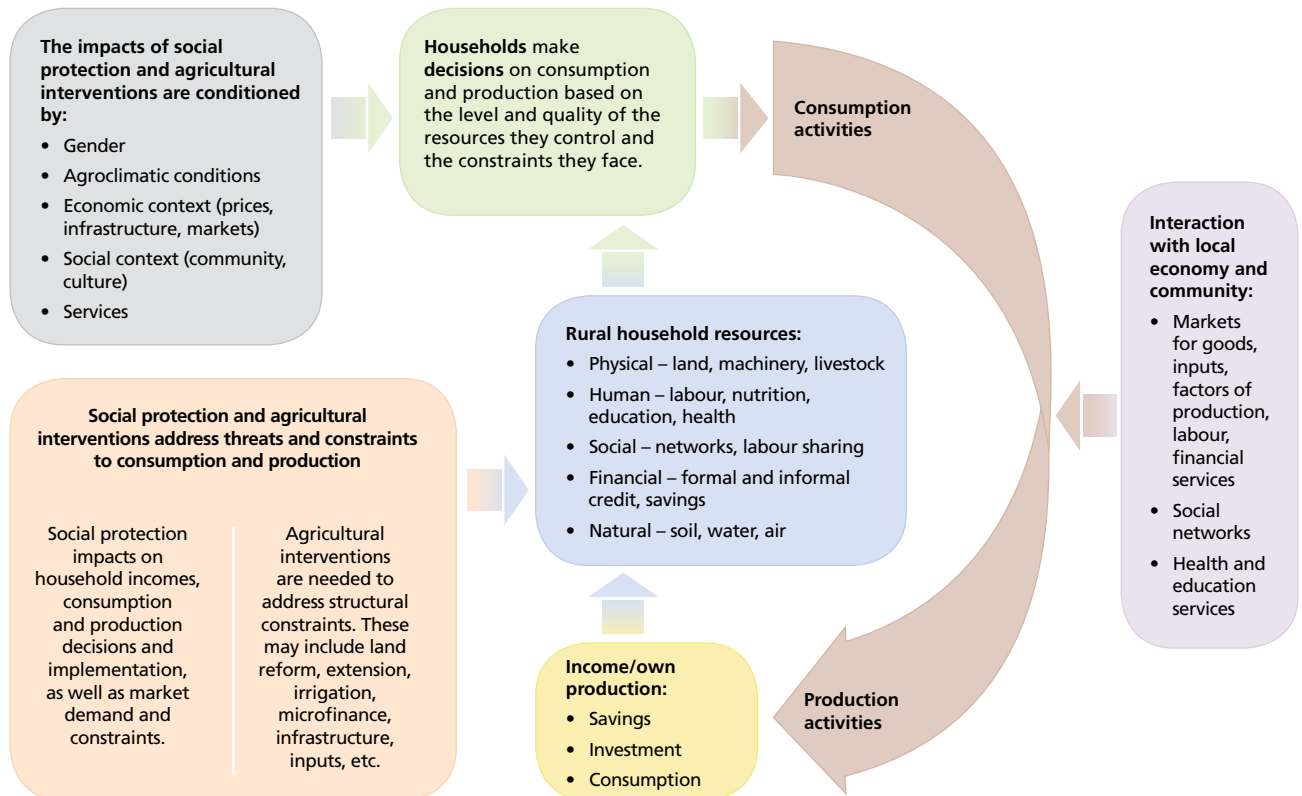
The impacts of social protection and agricultural interventions are conditioned by:

- Gender
- Agroclimatic conditions
- Economic context (prices, infrastructure, markets)
- Social context (community, culture)
- Services

Households make decisions on consumption and production based on the level and quality of the resources they control and the constraints they face.

Consumption activities

Interaction with local economy and community:

- Markets for goods, inputs, factors of production, labour, financial services
- Social networks
- Health and education services

Rural household resources:

- Physical – land, machinery, livestock
- Human – labour, nutrition, education, health
- Social – networks, labour sharing
- Financial – formal and informal credit, savings
- Natural – soil, water, air

Social protection and agricultural interventions address threats and constraints to consumption and production

Social protection impacts on household incomes, consumption and production decisions and implementation, as well as market demand and constraints.

Agricultural interventions are needed to address structural constraints. These may include land reform, extension, irrigation, microfinance, infrastructure, inputs, etc.

Income/own production:

- Savings
- Investment
- Consumption

Production activities